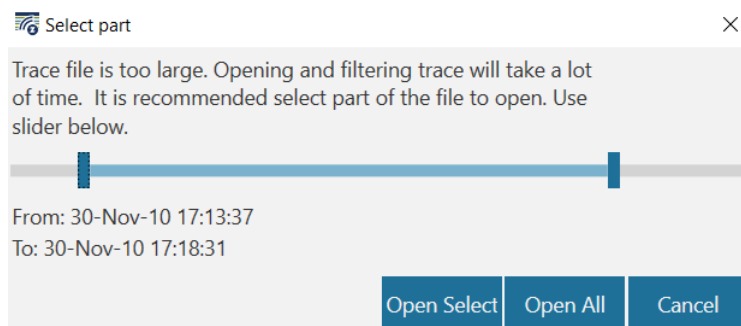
Select part

×

Trace file is too large. Opening and filtering trace will take a lot of time.  It is recommended select part of the file to open. Use slider below.

From: 30-Nov-10 17:13:37
To: 30-Nov-10 17:18:31

Open Select
Open All
Cancel